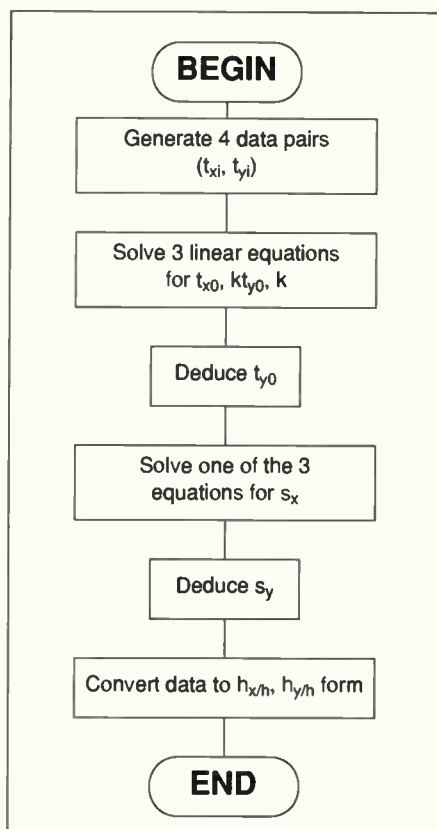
BEGIN

Generate 4 data pairs ($t_{xi}$, $t_{yi}$)

Solve 3 linear equations for $t_{x0}$, $kt_{y0}$, $k$

Deduce $t_{y0}$

Solve one of the 3 equations for $s_x$

Deduce $s_y$

Convert data to $h_{x/h}$, $h_{y/h}$ form

END